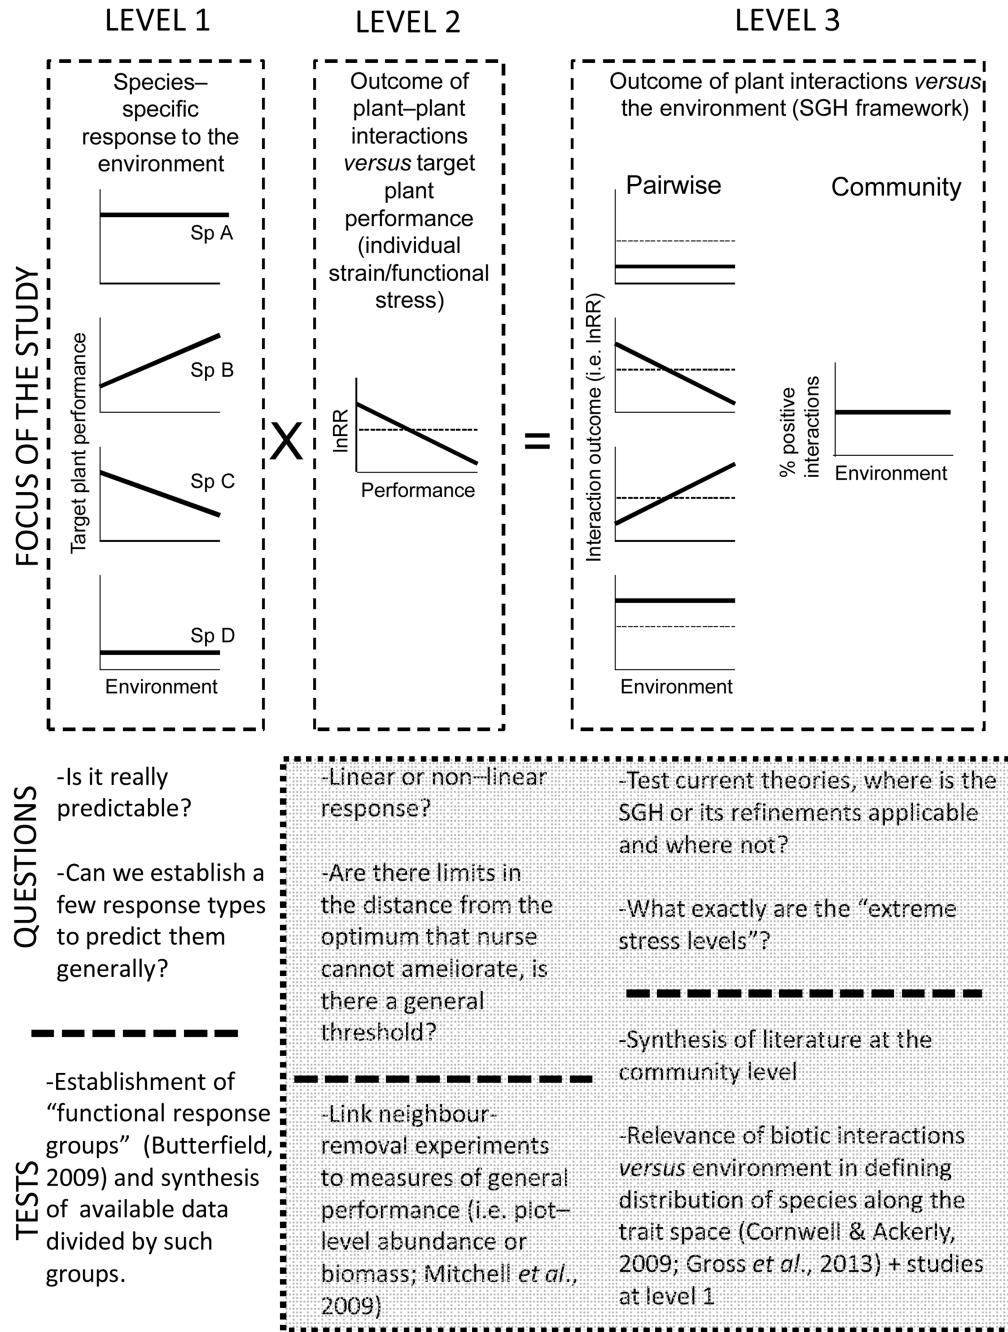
LEVEL 1

LEVEL 2

LEVEL 3

FOCUS OF THE STUDY

Species–specific response to the environment

Target plant performance

Sp A

Sp B

Sp C

Sp D

Environment

X

Outcome of plant–plant interactions *versus* target plant performance (individual strain/functional stress)

lnRR

Performance

=

Outcome of plant interactions *versus* the environment (SGH framework)

Pairwise

Community

Interaction outcome (i.e. lnRR)

Environment

% positive interactions

Environment

QUESTIONS

-Is it really predictable?

-Can we establish a few response types to predict them generally?

-Linear or non–linear response?

-Are there limits in the distance from the optimum that nurse cannot ameliorate, is there a general threshold?

-Test current theories, where is the SGH or its refinements applicable and where not?

-What exactly are the "extreme stress levels"?

TESTS

-Establishment of "functional response groups" (Butterfield, 2009) and synthesis of available data divided by such groups.

-Link neighbour-removal experiments to measures of general performance (i.e. plot–level abundance or biomass; Mitchell *et al.*, 2009)

-Synthesis of literature at the community level

-Relevance of biotic interactions *versus* environment in defining distribution of species along the trait space (Cornwell & Ackerly, 2009; Gross *et al.*, 2013) + studies at level 1